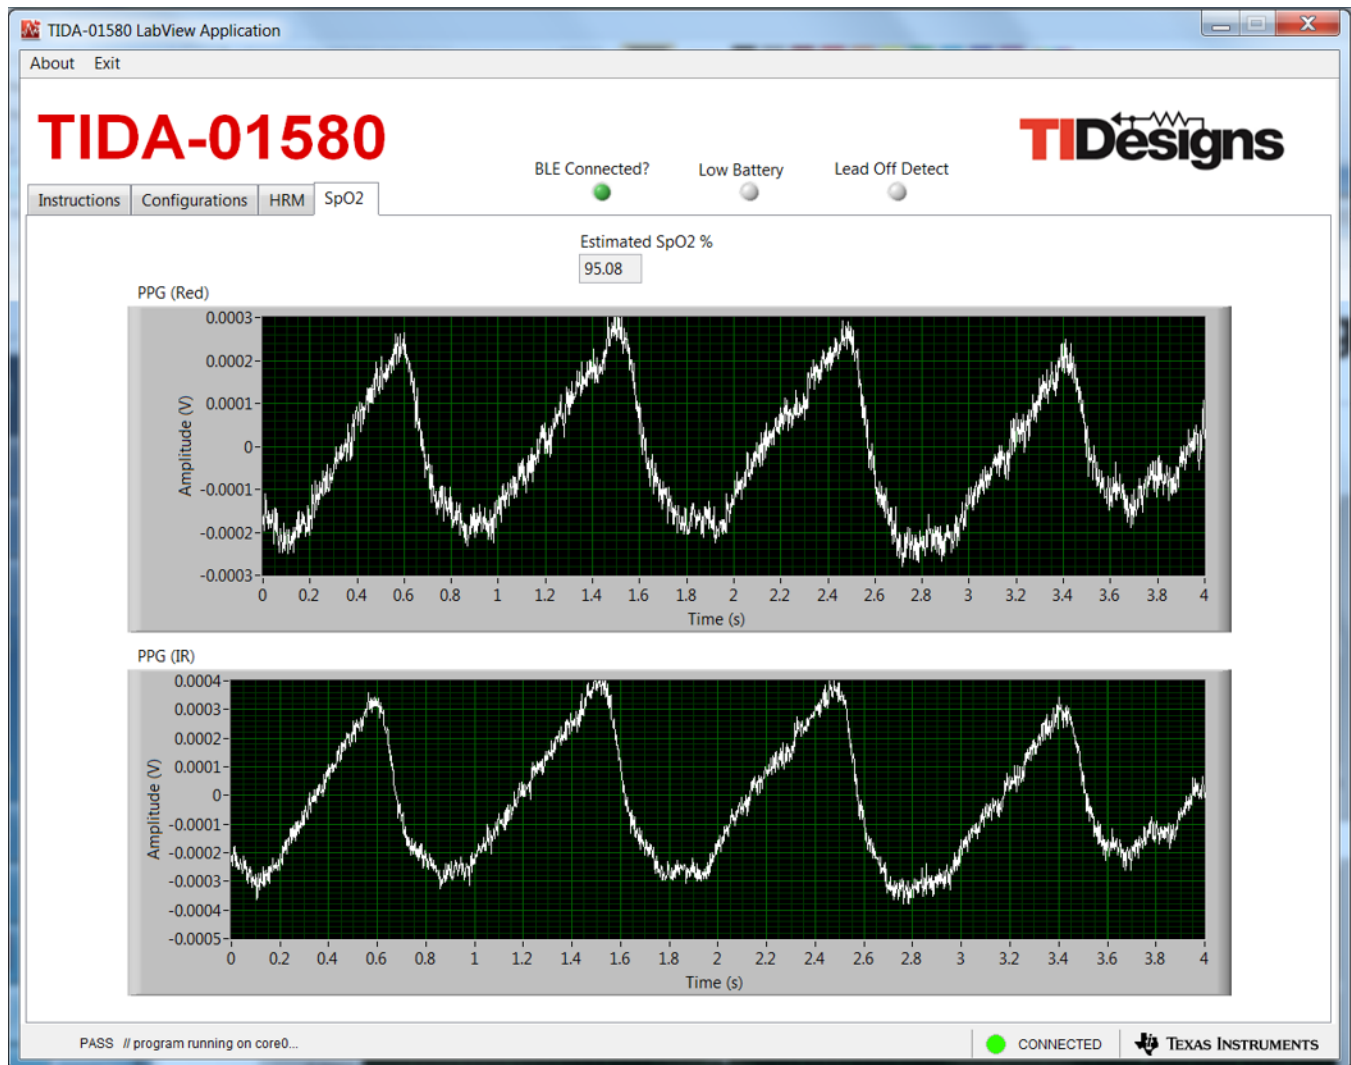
TIDA-01580 LabView Application

About Exit

TIDA-01580

BLE Connected? Low Battery Lead Off Detect

TIDesigns

Instructions Configurations HRM SpO2

Estimated SpO2 %
95.08

PPG (Red)

0.0003
0.0002
0.0001
0
-0.0001
-0.0002
-0.0003

Amplitude (V)

0 0.2 0.4 0.6 0.8 1 1.2 1.4 1.6 1.8 2 2.2 2.4 2.6 2.8 3 3.2 3.4 3.6 3.8 4

Time (s)

PPG (IR)

0.0004
0.0003
0.0002
0.0001
0
-0.0001
-0.0002
-0.0003
-0.0004
-0.0005

Amplitude (V)

0 0.2 0.4 0.6 0.8 1 1.2 1.4 1.6 1.8 2 2.2 2.4 2.6 2.8 3 3.2 3.4 3.6 3.8 4

Time (s)

PASS // program running on core0...

CONNECTED

Texas Instruments